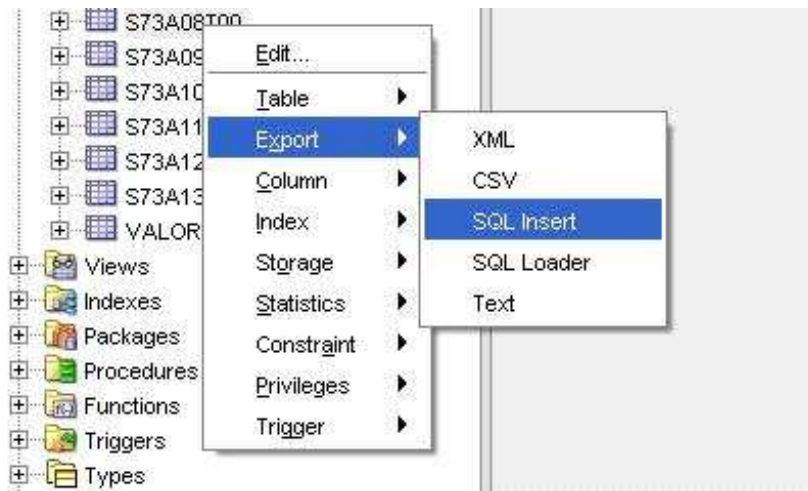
S73A08T00
S73A09
S73A10
S73A11
S73A12
S73A13
VALOR
Views
Indexes
Packages
Procedures
Functions
Triggers
Types

Edit...
Table
Export
Column
Index
Storage
Statistics
Constraint
Privileges
Trigger

XML
CSV
SQL Insert
SQL Loader
Text